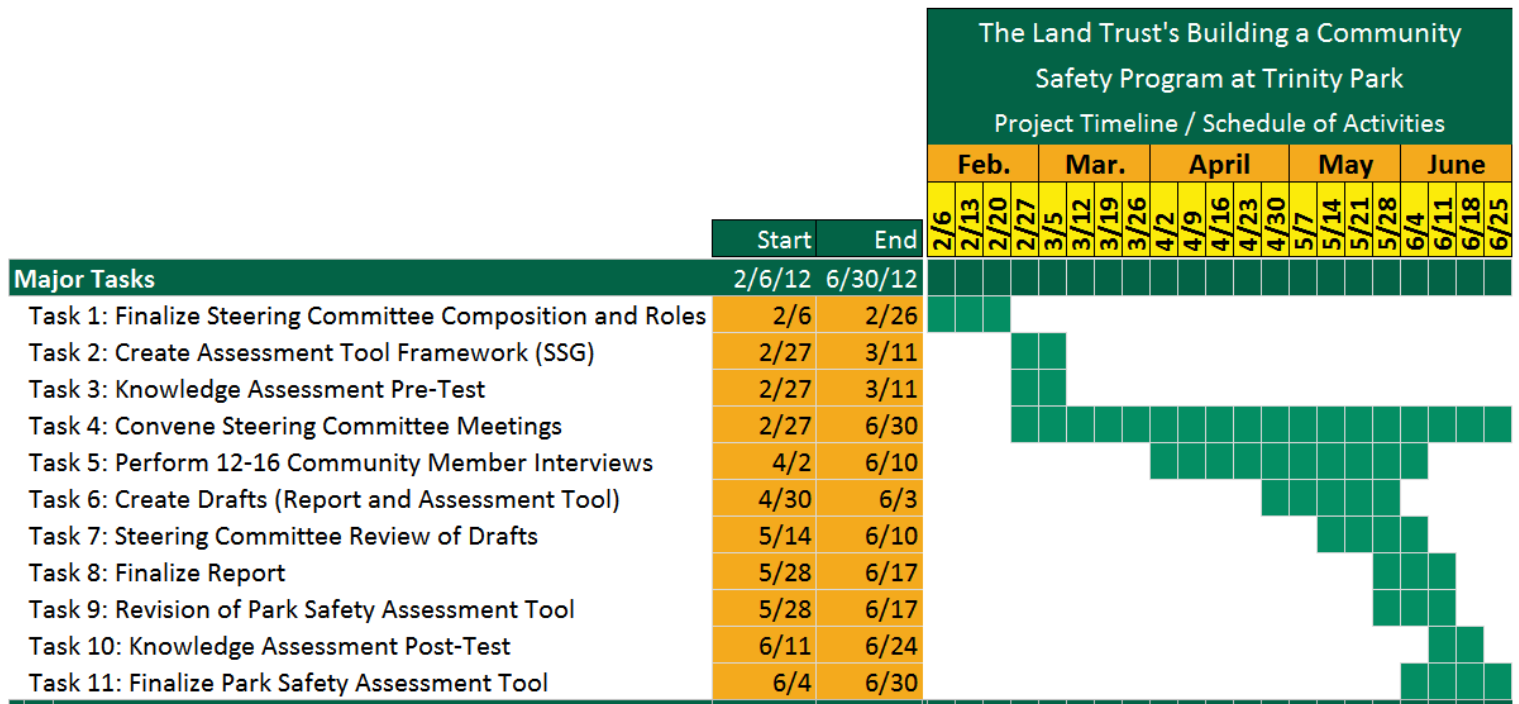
The Land Trust's Building a Community Safety Program at Trinity Park

Project Timeline / Schedule of Activities

| | Start | End | Feb. | | | | Mar. | | | | April | | | | | May | | | | June | | | |
|---|---|---|---|---|---|---|---|---|---|---|---|---|---|---|---|---|---|---|---|---|---|---|---|
| | | | 2/6 | 2/13 | 2/20 | 2/27 | 3/5 | 3/12 | 3/19 | 3/26 | 4/2 | 4/9 | 4/16 | 4/23 | 4/30 | 5/7 | 5/14 | 5/21 | 5/28 | 6/4 | 6/11 | 6/18 | 6/25 |
| Major Tasks | 2/6/12 | 6/30/12 | | | | | | | | | | | | | | | | | | | | | |
| Task 1: Finalize Steering Committee Composition and Roles | 2/6 | 2/26 | | | | | | | | | | | | | | | | | | | | | |
| Task 2: Create Assessment Tool Framework (SSG) | 2/27 | 3/11 | | | | | | | | | | | | | | | | | | | | | |
| Task 3: Knowledge Assessment Pre-Test | 2/27 | 3/11 | | | | | | | | | | | | | | | | | | | | | |
| Task 4: Convene Steering Committee Meetings | 2/27 | 6/30 | | | | | | | | | | | | | | | | | | | | | |
| Task 5: Perform 12-16 Community Member Interviews | 4/2 | 6/10 | | | | | | | | | | | | | | | | | | | | | |
| Task 6: Create Drafts (Report and Assessment Tool) | 4/30 | 6/3 | | | | | | | | | | | | | | | | | | | | | |
| Task 7: Steering Committee Review of Drafts | 5/14 | 6/10 | | | | | | | | | | | | | | | | | | | | | |
| Task 8: Finalize Report | 5/28 | 6/17 | | | | | | | | | | | | | | | | | | | | | |
| Task 9: Revision of Park Safety Assessment Tool | 5/28 | 6/17 | | | | | | | | | | | | | | | | | | | | | |
| Task 10: Knowledge Assessment Post-Test | 6/11 | 6/24 | | | | | | | | | | | | | | | | | | | | | |
| Task 11: Finalize Park Safety Assessment Tool | 6/4 | 6/30 | | | | | | | | | | | | | | | | | | | | | |